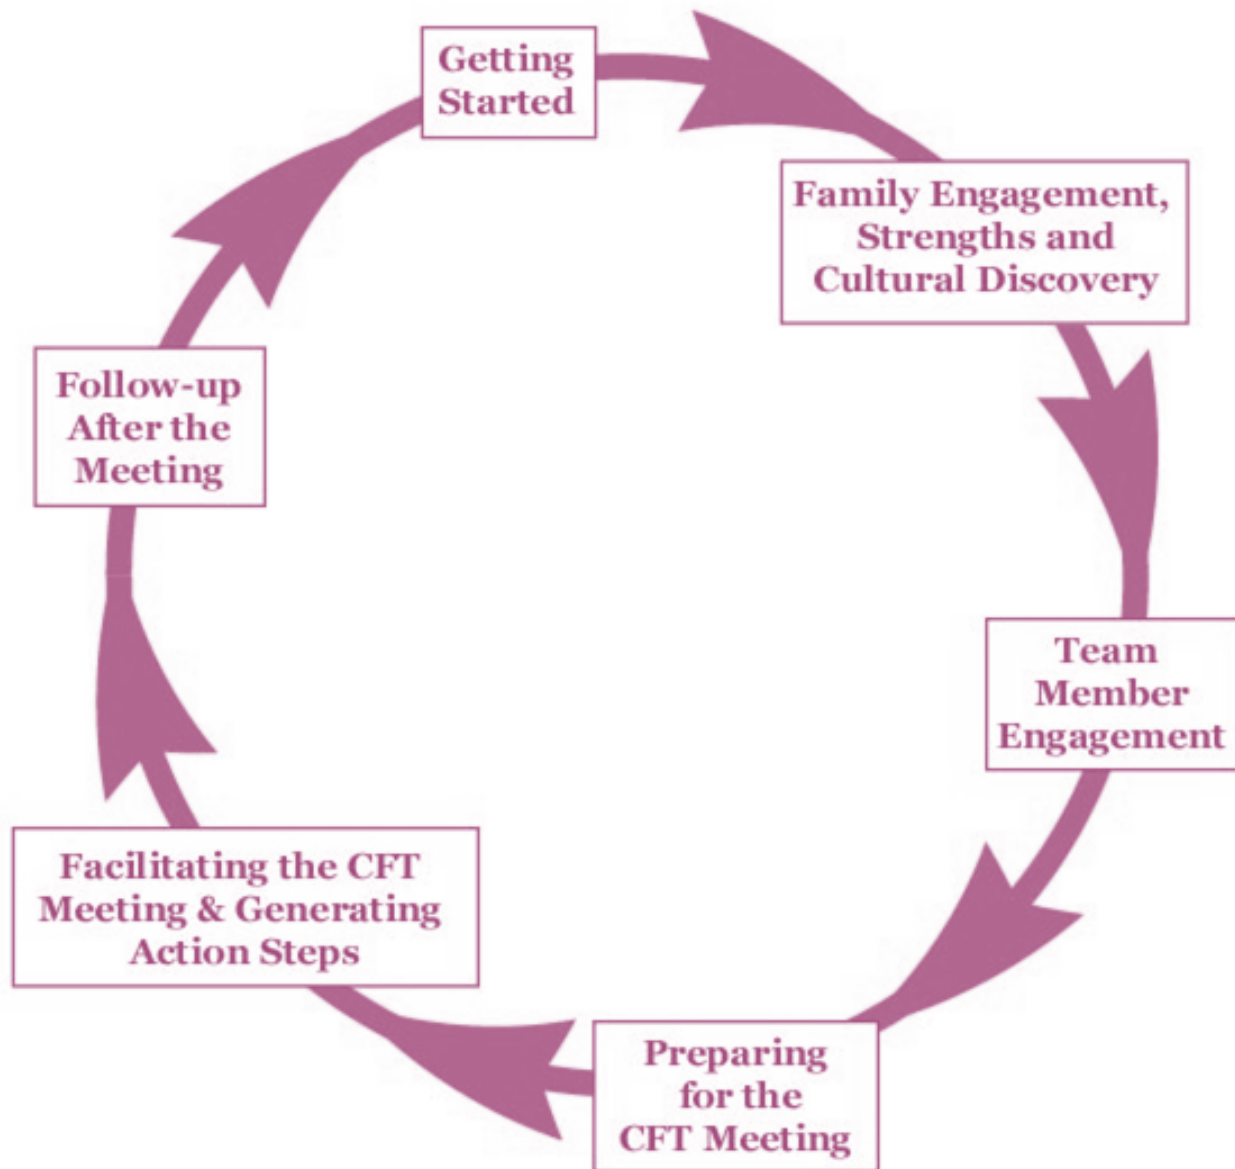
Getting Started

Family Engagement, Strengths and Cultural Discovery

Team Member Engagement

Preparing for the CFT Meeting

Facilitating the CFT Meeting & Generating Action Steps

Follow-up After the Meeting